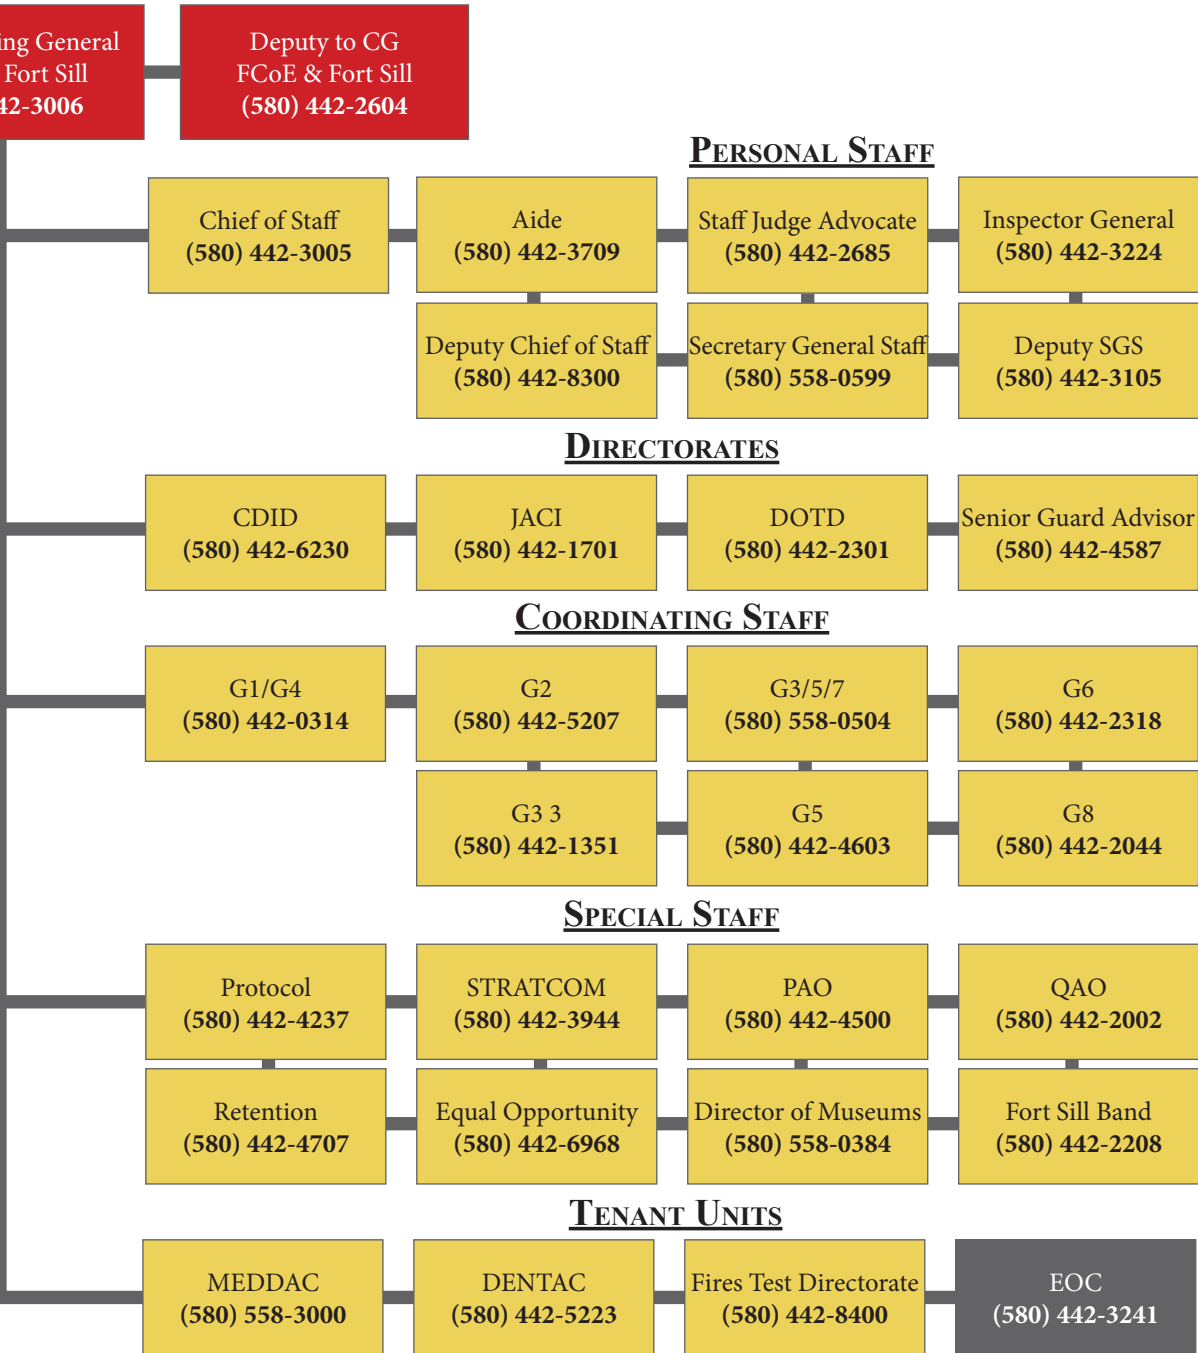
ing General
Fort Sill
42-3006

Deputy to CG
FCoE & Fort Sill
(580) 442-2604

PERSONAL STAFF

Chief of Staff
(580) 442-3005

Aide
(580) 442-3709

Staff Judge Advocate
(580) 442-2685

Inspector General
(580) 442-3224

Deputy Chief of Staff
(580) 442-8300

Secretary General Staff
(580) 558-0599

Deputy SGS
(580) 442-3105

DIRECTORATES

CDID
(580) 442-6230

JACI
(580) 442-1701

DOTD
(580) 442-2301

Senior Guard Advisor
(580) 442-4587

COORDINATING STAFF

G1/G4
(580) 442-0314

G2
(580) 442-5207

G3/5/7
(580) 558-0504

G6
(580) 442-2318

G3 3
(580) 442-1351

G5
(580) 442-4603

G8
(580) 442-2044

SPECIAL STAFF

Protocol
(580) 442-4237

STRATCOM
(580) 442-3944

PAO
(580) 442-4500

QAO
(580) 442-2002

Retention
(580) 442-4707

Equal Opportunity
(580) 442-6968

Director of Museums
(580) 558-0384

Fort Sill Band
(580) 442-2208

TENANT UNITS

MEDDAC
(580) 558-3000

DENTAC
(580) 442-5223

Fires Test Directorate
(580) 442-8400

EOC
(580) 442-3241